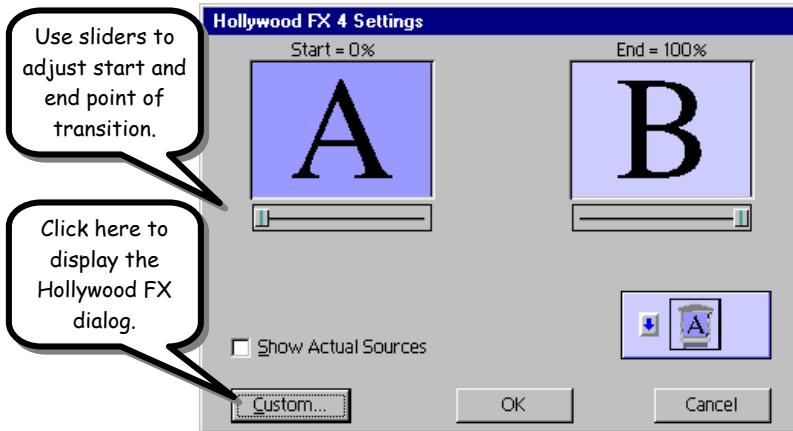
Hollywood FX 4 Settings

Use sliders to adjust start and end point of transition.

Start = 0%

A

End = 100%

B

Click here to display the Hollywood FX dialog.

A

Show Actual Sources

Custom...

OK

Cancel